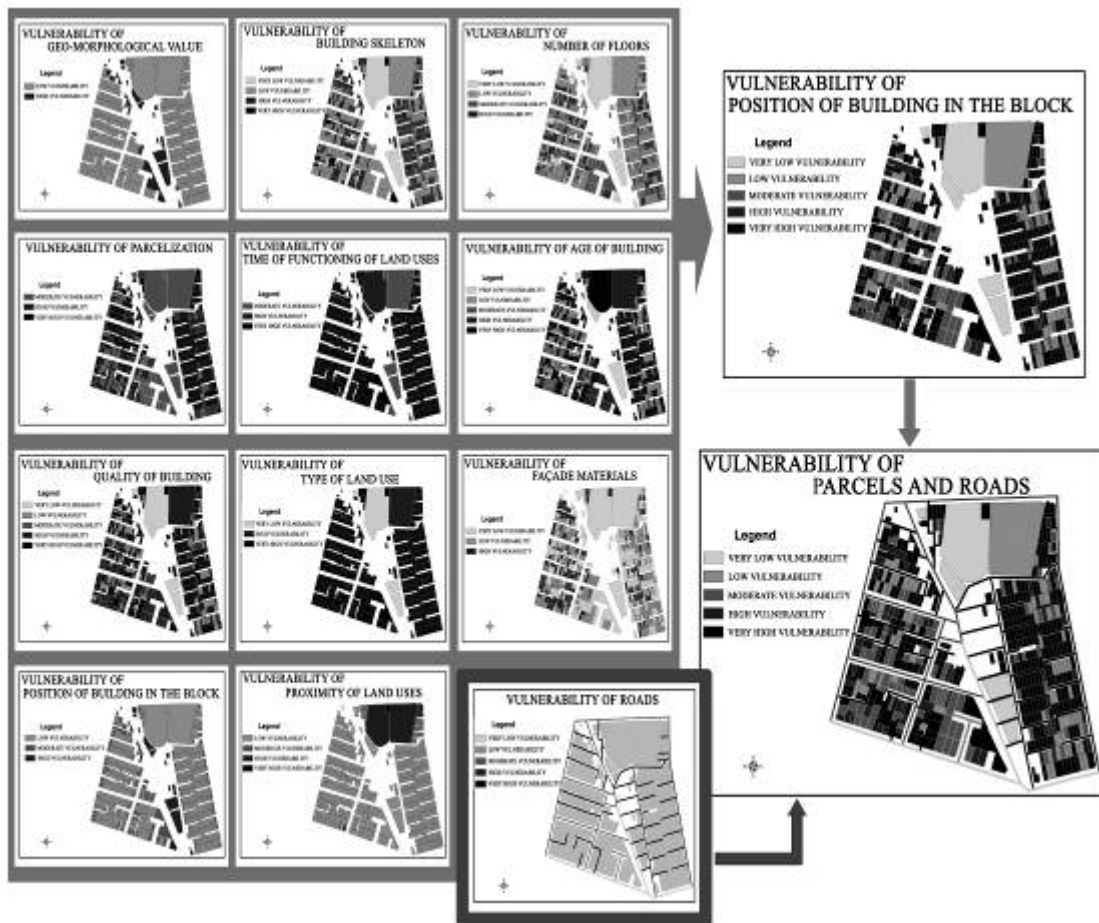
VULNERABILITY OF GEO-MORPHOLOGICAL VALUE

Legend

LOW VULNERABILITY
HIGH VULNERABILITY

VULNERABILITY OF BUILDING SKELETON

Legend

VERY LOW VULNERABILITY
LOW VULNERABILITY
HIGH VULNERABILITY
VERY HIGH VULNERABILITY

VULNERABILITY OF NUMBER OF FLOORS

Legend

VERY LOW VULNERABILITY
LOW VULNERABILITY
MODERATE VULNERABILITY
HIGH VULNERABILITY

VULNERABILITY OF POSITION OF BUILDING IN THE BLOCK

Legend

VERY LOW VULNERABILITY
LOW VULNERABILITY
MODERATE VULNERABILITY
HIGH VULNERABILITY
VERY HIGH VULNERABILITY

VULNERABILITY OF PARCELIZATION

Legend

MODERATE VULNERABILITY
HIGH VULNERABILITY
VERY HIGH VULNERABILITY

VULNERABILITY OF TIME OF FUNCTIONING OF LAND USES

Legend

MODERATE VULNERABILITY
HIGH VULNERABILITY
VERY HIGH VULNERABILITY

VULNERABILITY OF AGE OF BUILDING

Legend

VERY LOW VULNERABILITY
LOW VULNERABILITY
MODERATE VULNERABILITY
HIGH VULNERABILITY
VERY HIGH VULNERABILITY

VULNERABILITY OF QUALITY OF BUILDING

Legend

VERY LOW VULNERABILITY
LOW VULNERABILITY
MODERATE VULNERABILITY
HIGH VULNERABILITY
VERY HIGH VULNERABILITY

VULNERABILITY OF TYPE OF LAND USE

Legend

VERY LOW VULNERABILITY
HIGH VULNERABILITY
VERY HIGH VULNERABILITY

VULNERABILITY OF FAÇADE MATERIALS

Legend

VERY LOW VULNERABILITY
LOW VULNERABILITY
HIGH VULNERABILITY

VULNERABILITY OF PARCELS AND ROADS

Legend

VERY LOW VULNERABILITY
LOW VULNERABILITY
MODERATE VULNERABILITY
HIGH VULNERABILITY
VERY HIGH VULNERABILITY

VULNERABILITY OF POSITION OF BUILDING IN THE BLOCK

Legend

LOW VULNERABILITY
MODERATE VULNERABILITY
HIGH VULNERABILITY

VULNERABILITY OF PROXIMITY OF LAND USES

Legend

LOW VULNERABILITY
MODERATE VULNERABILITY
HIGH VULNERABILITY
VERY HIGH VULNERABILITY

VULNERABILITY OF ROADS

Legend

VERY LOW VULNERABILITY
LOW VULNERABILITY
MODERATE VULNERABILITY
HIGH VULNERABILITY
VERY HIGH VULNERABILITY